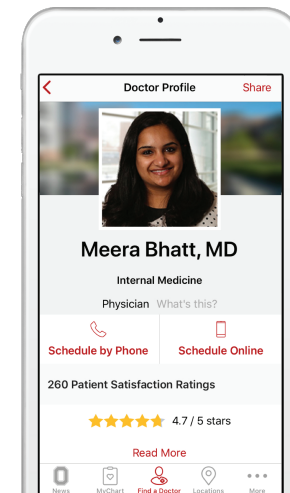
Doctor Profile
Share

Meera Bhatt, MD

Internal Medicine

Physician What's this?

Schedule by Phone
Schedule Online

260 Patient Satisfaction Ratings

4.7 / 5 stars

Read More

News
MyChart
Find a Doctor
Locations
More